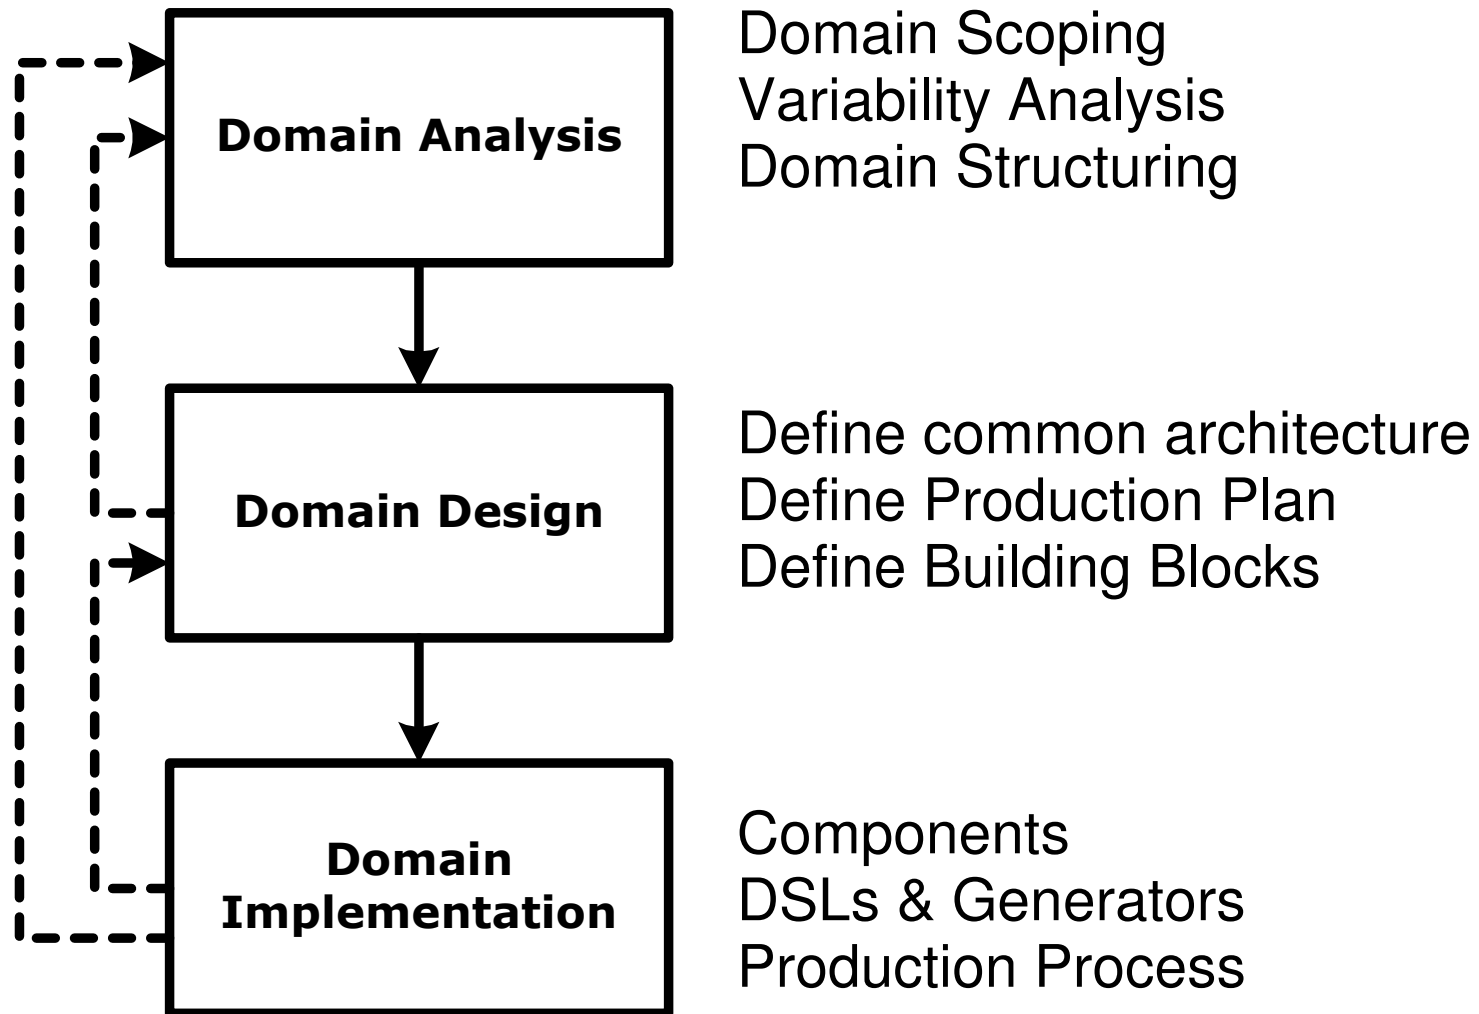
Domain Analysis

Domain Scoping
Variability Analysis
Domain Structuring

Domain Design

Define common architecture
Define Production Plan
Define Building Blocks

Domain Implementation

Components
DSLs & Generators
Production Process